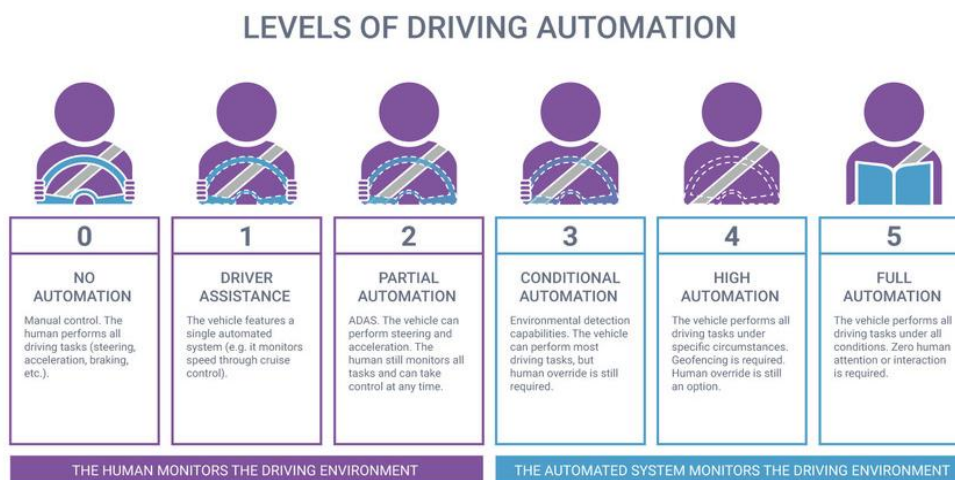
LEVELS OF DRIVING AUTOMATION

0

NO AUTOMATION

Manual control. The human performs all driving tasks (steering, acceleration, braking, etc.).

1

DRIVER ASSISTANCE

The vehicle features a single automated system (e.g. it monitors speed through cruise control).

2

PARTIAL AUTOMATION

ADAS. The vehicle can perform steering and acceleration. The human still monitors all tasks and can take control at any time.

3

CONDITIONAL AUTOMATION

Environmental detection capabilities. The vehicle can perform most driving tasks, but human override is still required.

4

HIGH AUTOMATION

The vehicle performs all driving tasks under specific circumstances. Geofencing is required. Human override is still an option.

5

FULL AUTOMATION

The vehicle performs all driving tasks under all conditions. Zero human attention or interaction is required.

THE HUMAN MONITORS THE DRIVING ENVIRONMENT

THE AUTOMATED SYSTEM MONITORS THE DRIVING ENVIRONMENT